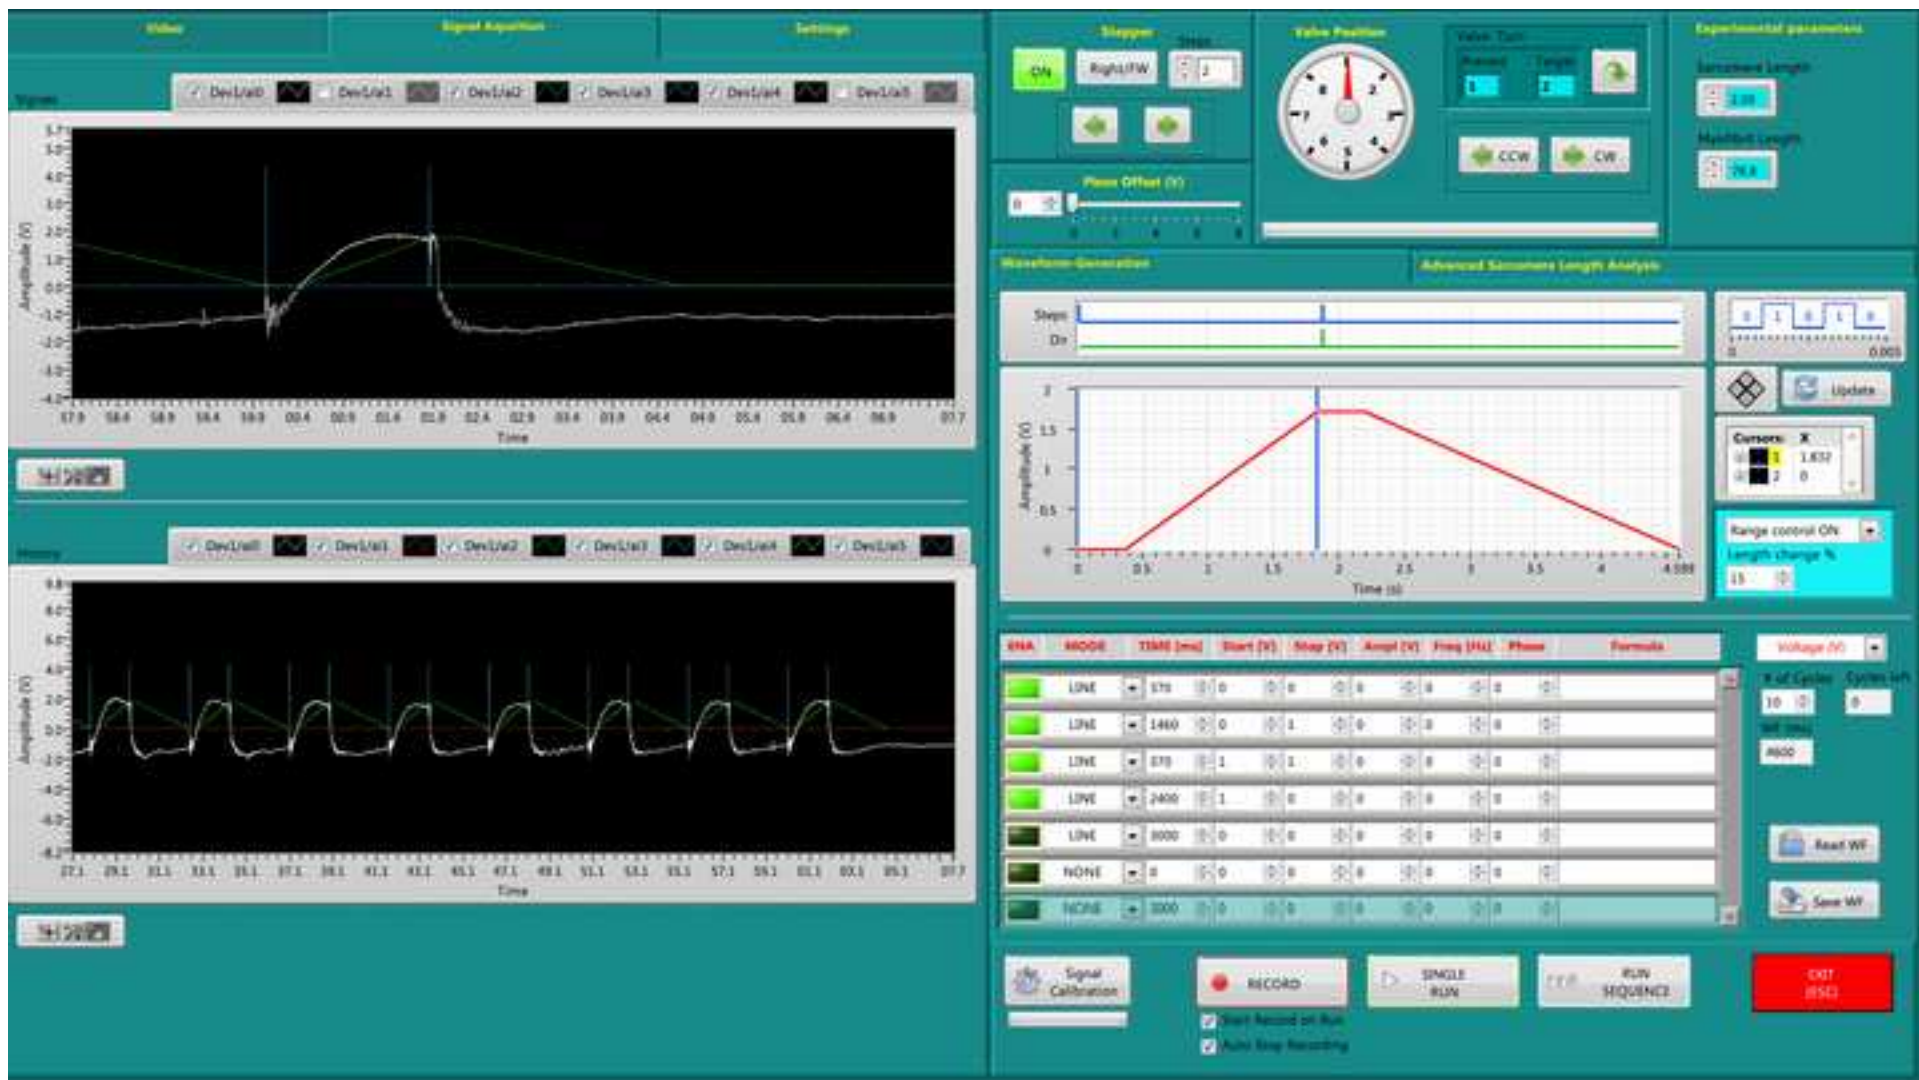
Video | Signal Aquisition | Settings

Signal

Dev1/ai0 Dev1/ai1 Dev1/ai2 Dev1/ai3 Dev1/ai4 Dev1/ai5

Amplitude (V)

Time

History

Dev1/ai0 Dev1/ai1 Dev1/ai2 Dev1/ai3 Dev1/ai4 Dev1/ai5

Amplitude (V)

Time

Stepper

ON Right/FW Steps 2

Piezo Offset (V)

0

Valve Position

Valve Turn

Present Target

1 2

CCW CW

Experimental parameters

Sarcomere Length

2.00

Myofibril Length

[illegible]

Waveform Generation | Advanced Sarcomere Length Analysis

Steps

Dir

Amplitude (V)

Time (s)

0 0.5 1 1.5 2 2.5 3 3.5 4 4.588

0 0.003

Update

Cursors: X

1 1.832

2 0

Range control ON

Length change %

15

ENA MODE TIME (ms) Start (V) Stop (V) Ampl (V) Freq (Hz) Phase Formula

| ENA | MODE | TIME (ms) | Start (V) | Stop (V) | Ampl (V) | Freq (Hz) | Phase | Formula |
|---|---|---|---|---|---|---|---|---|
| | LINE | 370 | 0 | 0 | 0 | 0 | 0 | |
| | LINE | 1460 | 0 | 1 | 0 | 0 | 0 | |
| | LINE | 370 | 1 | 1 | 0 | 0 | 0 | |
| | LINE | 2400 | 1 | 0 | 0 | 0 | 0 | |
| | LINE | 3000 | 0 | 0 | 0 | 0 | 0 | |
| | NONE | 0 | 0 | 0 | 0 | 0 | 0 | |
| | NONE | 3000 | 0 | 0 | 0 | 0 | 0 | |

Voltage (V)

# of Cycles Cycles left

10 0

WF (ms)

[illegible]

Read WF

Save WF

Signal Calibration

RECORD

Start Record on Run

Auto Stop Recording

SINGLE RUN

RUN SEQUENCE

EXIT (ESC)